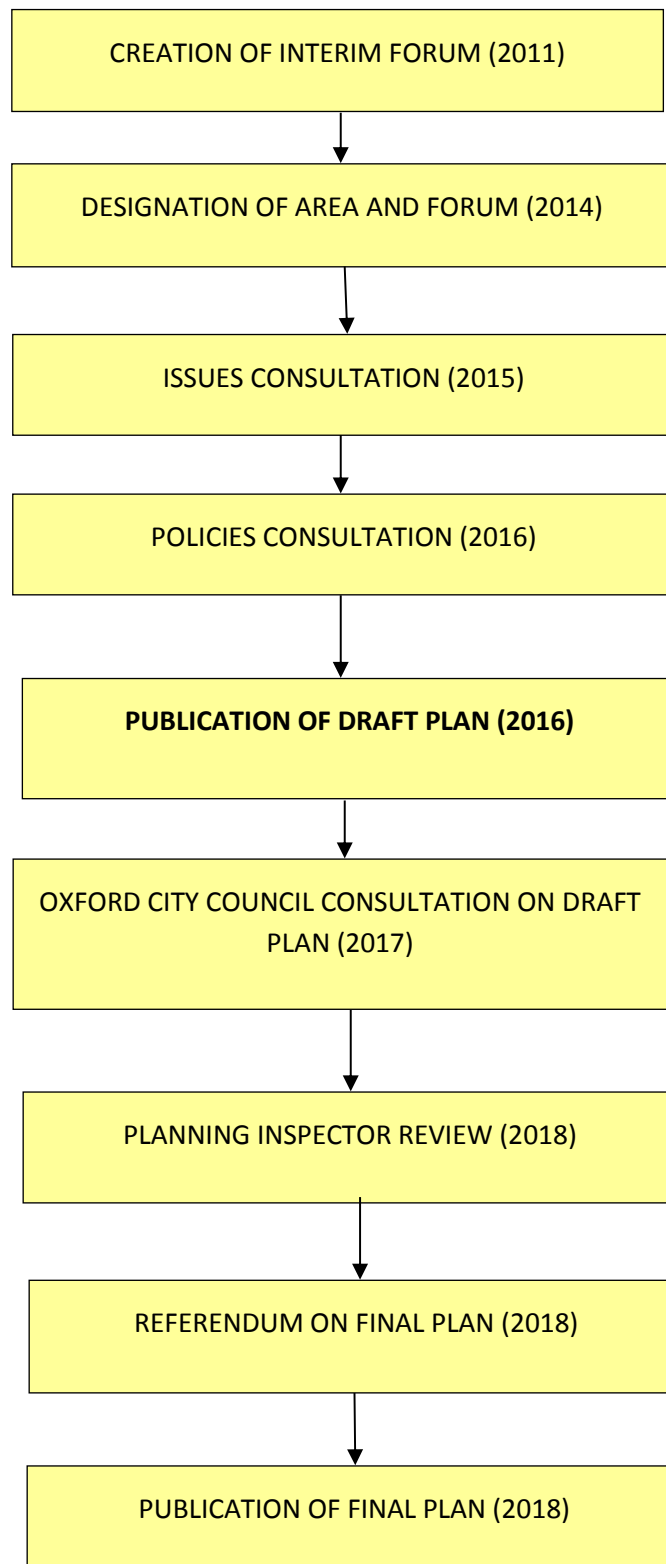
CREATION OF INTERIM FORUM (2011)

DESIGNATION OF AREA AND FORUM (2014)

ISSUES CONSULTATION (2015)

POLICIES CONSULTATION (2016)

**PUBLICATION OF DRAFT PLAN (2016)**

OXFORD CITY COUNCIL CONSULTATION ON DRAFT PLAN (2017)

PLANNING INSPECTOR REVIEW (2018)

REFERENDUM ON FINAL PLAN (2018)

PUBLICATION OF FINAL PLAN (2018)